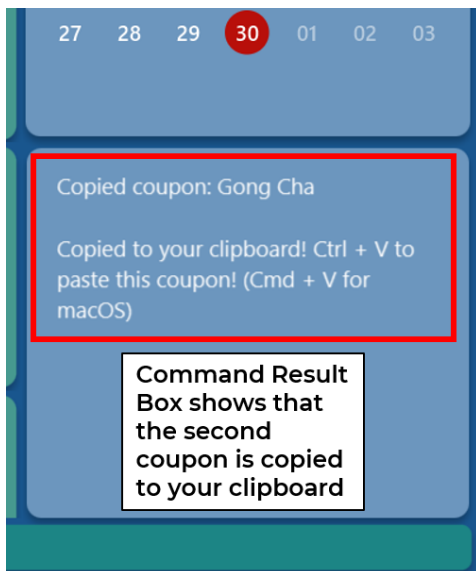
27 28 29 30 01 02 03

Copied coupon: Gong Cha

Copied to your clipboard! Ctrl + V to paste this coupon! (Cmd + V for macOS)

Command Result Box shows that the second coupon is copied to your clipboard